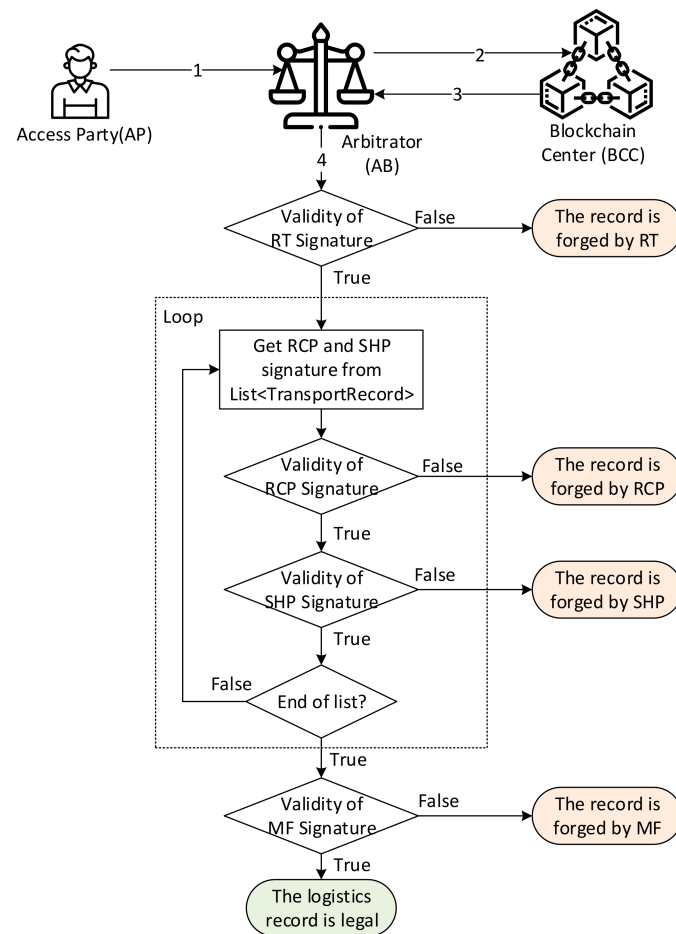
1

2

3

Access Party(AP)

Arbitrator (AB)

Blockchain Center (BCC)

4

Validity of RT Signature

False

The record is forged by RT

True

Loop

Get RCP and SHP signature from List<TransportRecord>

Validity of RCP Signature

False

The record is forged by RCP

True

Validity of SHP Signature

False

The record is forged by SHP

True

False

End of list?

True

Validity of MF Signature

False

The record is forged by MF

True

The logistics record is legal